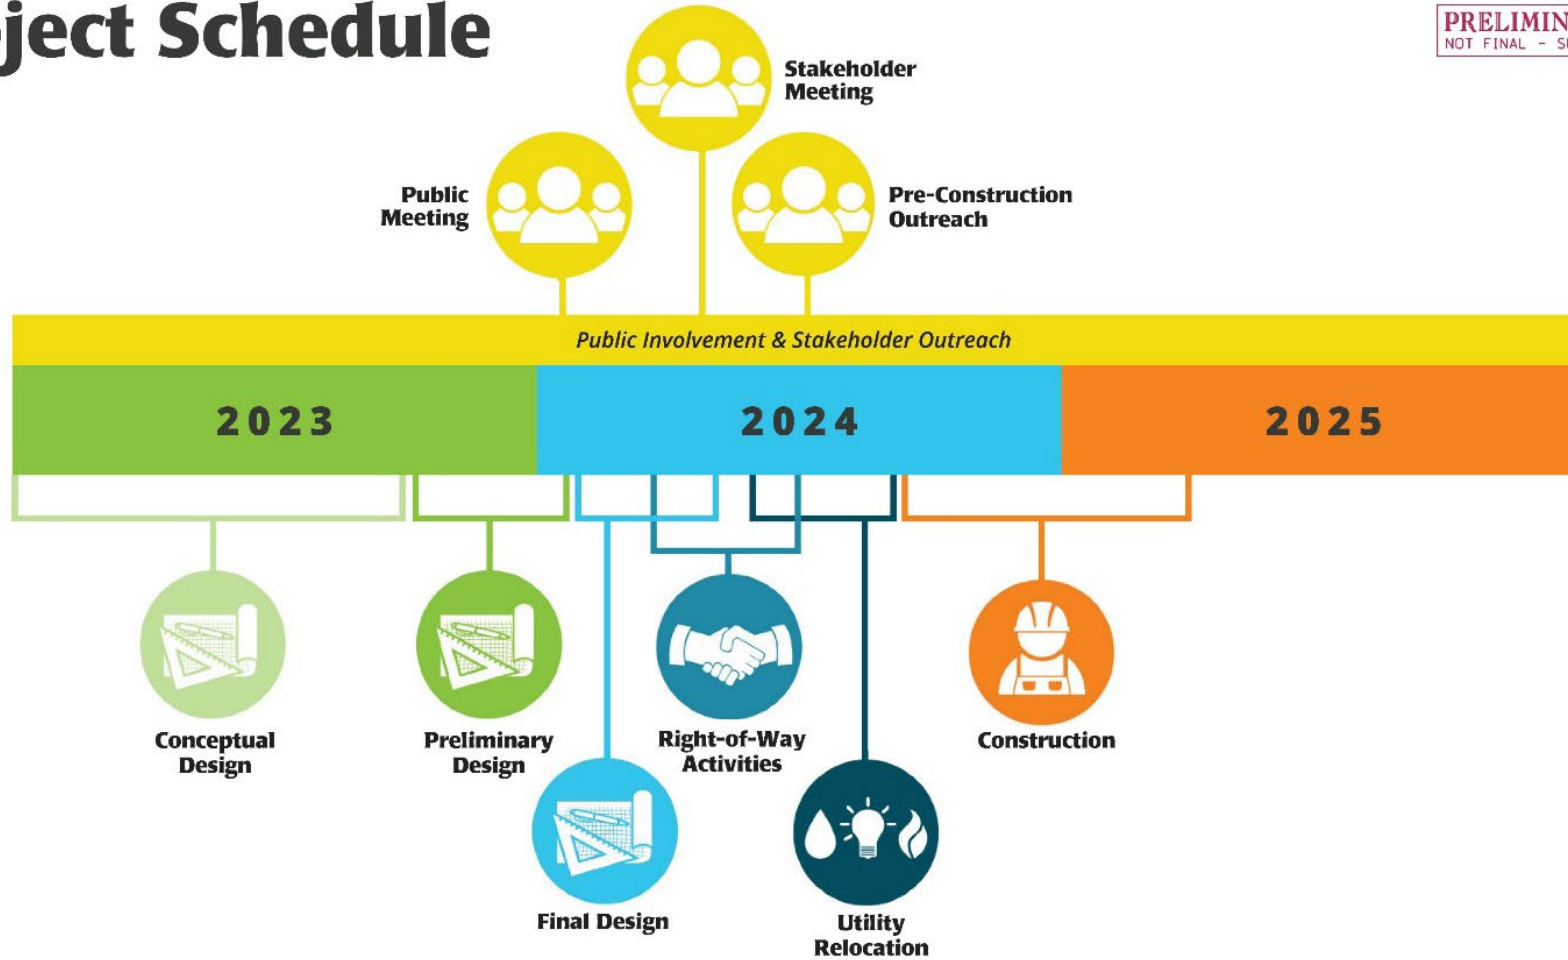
ject Schedule

PRELIMIN
NOT FINAL - S

Stakeholder Meeting

Public Meeting

Pre-Construction Outreach

Public Involvement & Stakeholder Outreach

2023

2024

2025

Conceptual Design

Preliminary Design

Right-of-Way Activities

Construction

Final Design

Utility Relocation